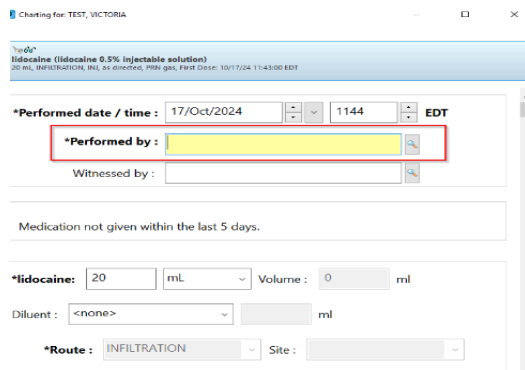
Charting for: TEST, VICTORIA

lidocaine (lidocaine 0.5% injectable solution)
20 mL, INFILTRATION, INJ, as directed, PRN gas, First Dose: 10/17/24 11:43:00 EDT

*Performed date / time : 17/Oct/2024 1144 EDT

*Performed by :

Witnessed by :

Medication not given within the last 5 days.

*lidocaine: 20 mL Volume : 0 ml

Diluent : <none> ml

*Route : INFILTRATION Site :